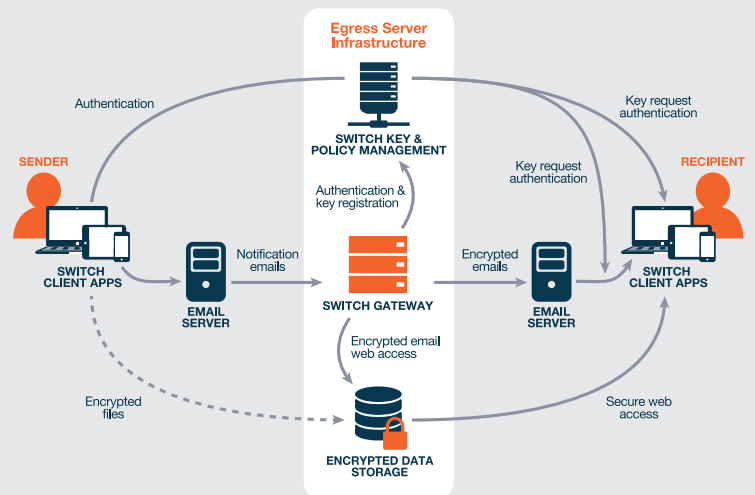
Egress Server Infrastructure

Authentication

SWITCH KEY & POLICY MANAGEMENT

Key request authentication

SENDER

Key request authentication

RECIPIENT

Authentication & key registration

SWITCH CLIENT APPS

Notification emails

EMAIL SERVER

SWITCH GATEWAY

Encrypted emails

EMAIL SERVER

SWITCH CLIENT APPS

Encrypted email web access

Encrypted files

Secure web access

ENCRYPTED DATA STORAGE